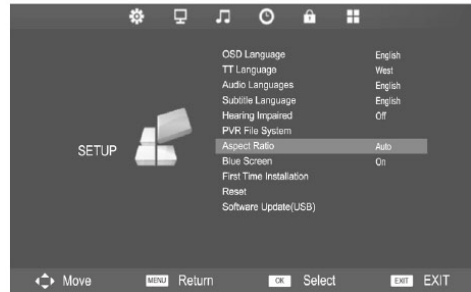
SETUP

| | |
|---|---|
| OSD Language | English |
| TT Language | West |
| Audio Languages | English |
| Subtitle Language | English |
| Hearing Impaired | Off |
| PVR File System | |
| Aspect Ratio | Auto |
| Blue Screen | On |
| First Time Installation | |
| Reset | |
| Software Update(USB) | |

Move MENU Return OK Select EXIT EXIT